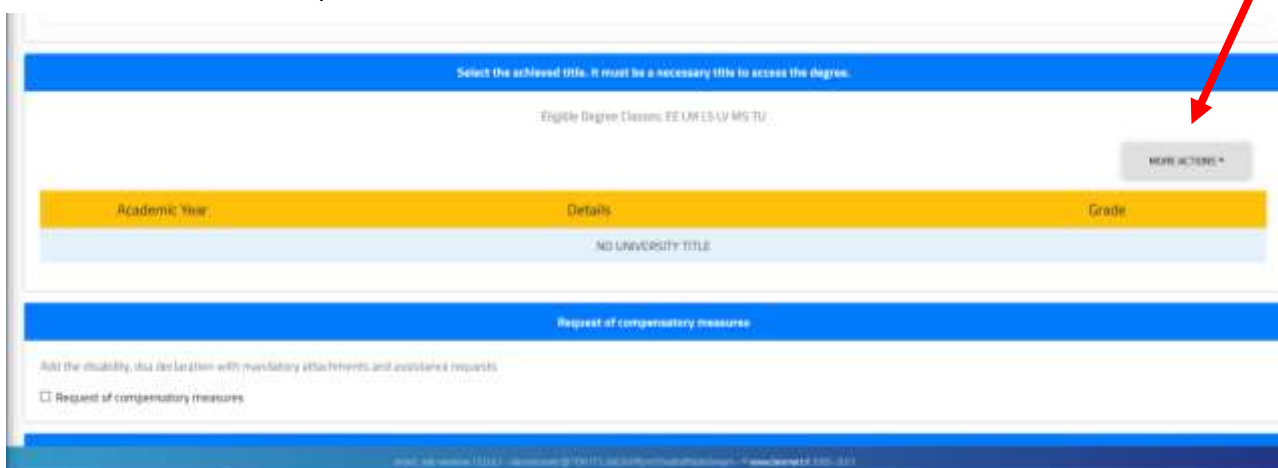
Select the achieved title. It must be a necessary title to access the degree.

Eligible Degree Classes: EE LM LS LV MS TU

MORE ACTIONS ▾

| Academic Year | Details | Grade |
|---|---|---|
| NO UNIVERSITY TITLE | | |

Request of compensatory measures

Add the disability, dsa declaration with mandatory attachments and assistance requests

☐ Request of compensatory measures

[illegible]